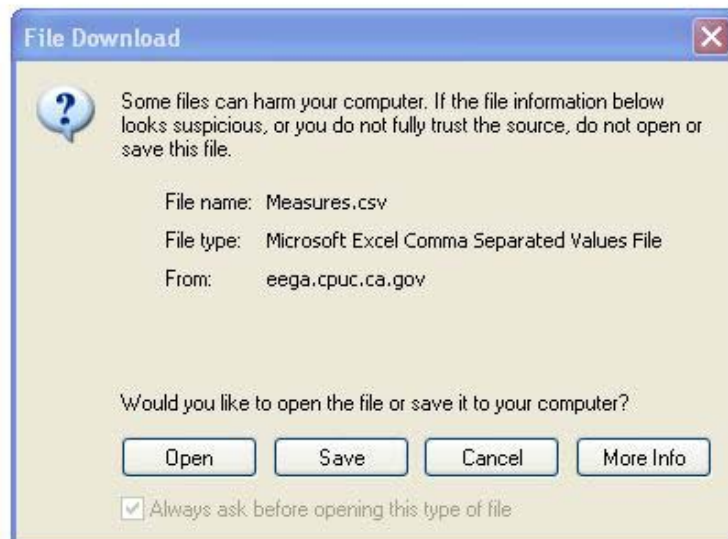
File Download

Some files can harm your computer. If the file information below looks suspicious, or you do not fully trust the source, do not open or save this file.

File name: Measures.csv

File type: Microsoft Excel Comma Separated Values File

From: eega.cpuc.ca.gov

Would you like to open the file or save it to your computer?

Open Save Cancel More Info

Always ask before opening this type of file